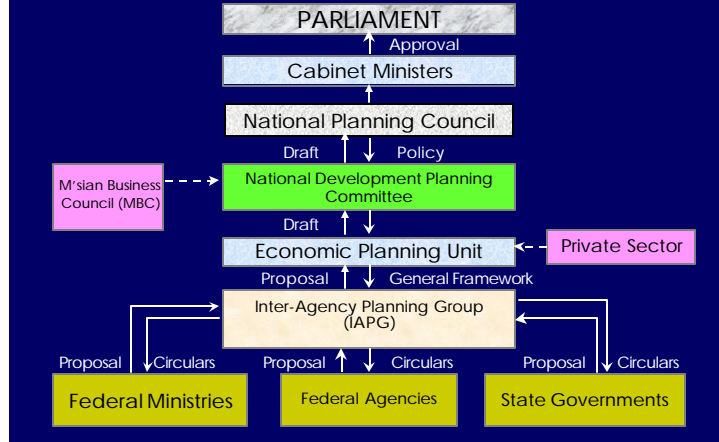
PARLIAMENT

Approval

Cabinet Ministers

National Planning Council

Draft

Policy

M'sian Business Council (MBC)

National Development Planning Committee

Draft

Economic Planning Unit

Private Sector

Proposal

General Framework

Inter-Agency Planning Group (IAPG)

Proposal

Circulars

Proposal

Circulars

Proposal

Circulars

Federal Ministries

Federal Agencies

State Governments